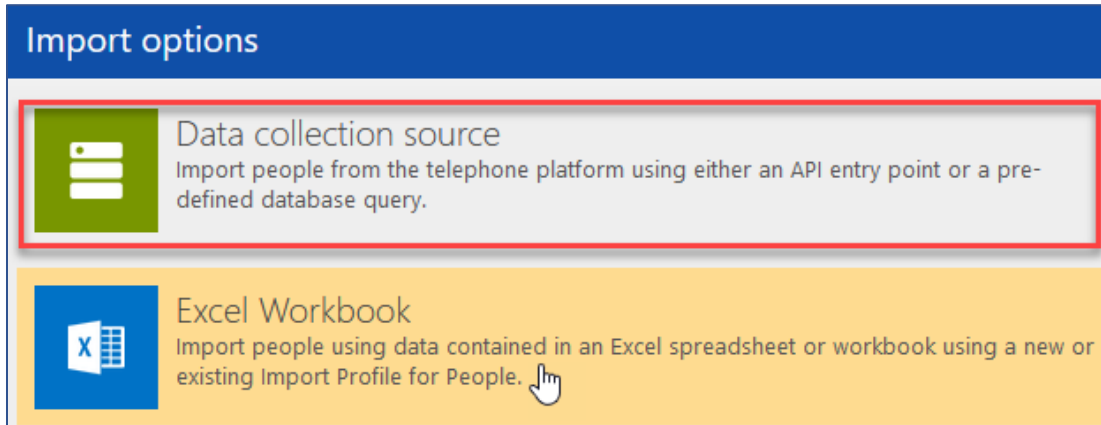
Import options

Data collection source
Import people from the telephone platform using either an API entry point or a predefined database query.

Excel Workbook
Import people using data contained in an Excel spreadsheet or workbook using a new or existing Import Profile for People.